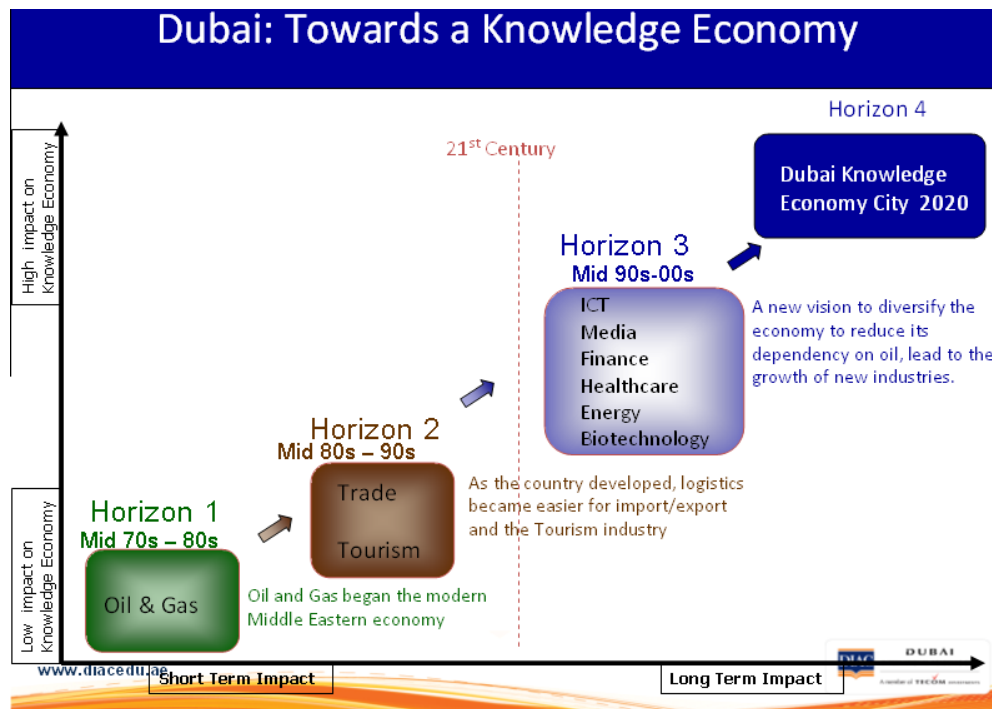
Dubai: Towards a Knowledge Economy

High impact on Knowledge Economy

Low impact on Knowledge Economy

21$^{st}$ Century

Horizon 4

Dubai Knowledge Economy City 2020

Horizon 3
Mid 90s-00s

ICT
Media
Finance
Healthcare
Energy
Biotechnology

A new vision to diversify the economy to reduce its dependency on oil, lead to the growth of new industries.

Horizon 2
Mid 80s – 90s

Trade
Tourism

As the country developed, logistics became easier for import/export and the Tourism industry

Horizon 1
Mid 70s – 80s

Oil & Gas

Oil and Gas began the modern Middle Eastern economy

www.diacedu.ae

Short Term Impact

Long Term Impact

DIAC
DUBAI
A member of TECOM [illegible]